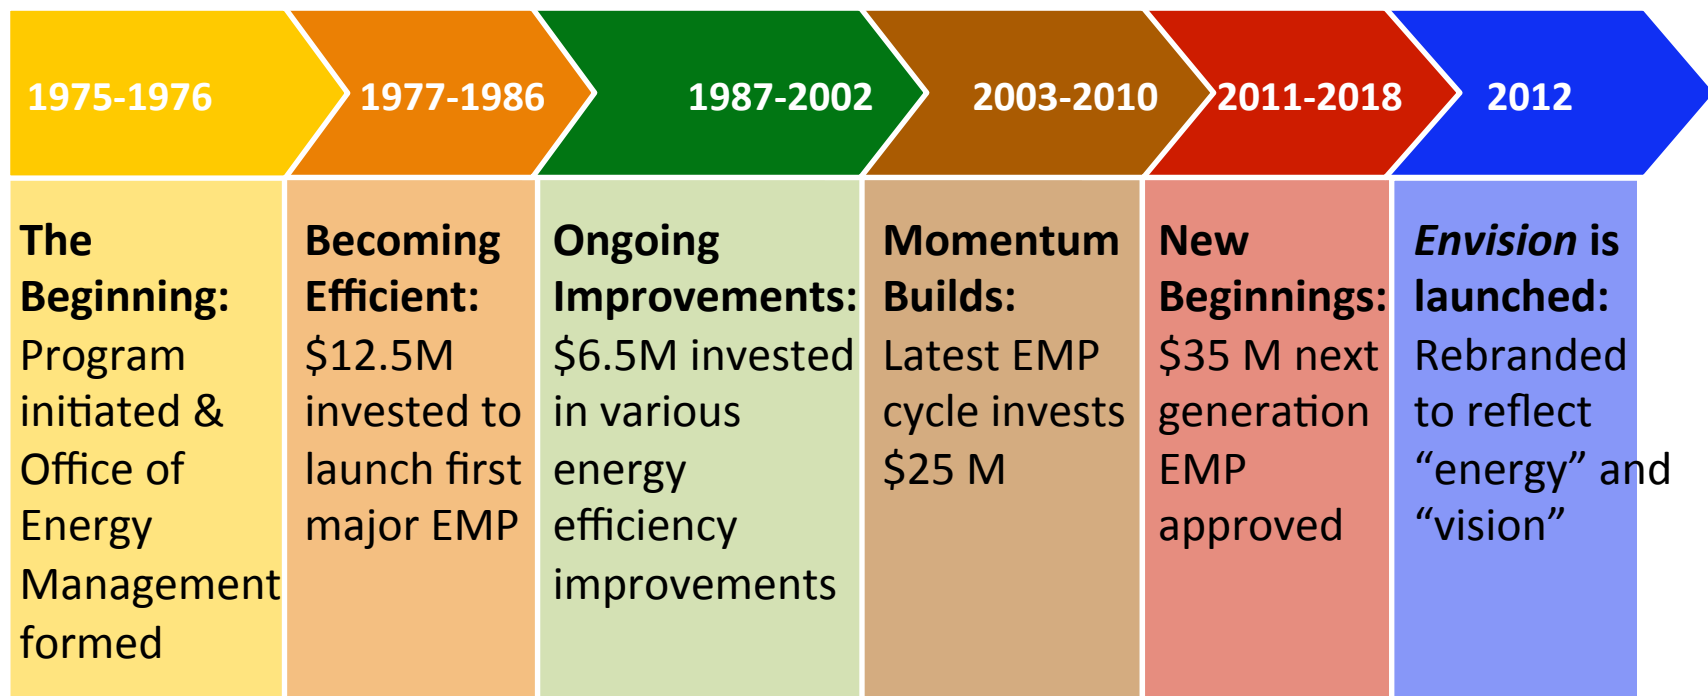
| 1975-1976 | 1977-1986 | 1987-2002 | 2003-2010 | 2011-2018 | 2012 |
|---|---|---|---|---|---|
| **The Beginning:** Program initiated & Office of Energy Management formed | **Becoming Efficient:** \$12.5M invested to launch first major EMP | **Ongoing Improvements:** \$6.5M invested in various energy efficiency improvements | **Momentum Builds:** Latest EMP cycle invests \$25 M | **New Beginnings:** \$35 M next generation EMP approved | ***Envision* is launched:** Rebranded to reflect "energy" and "vision" |